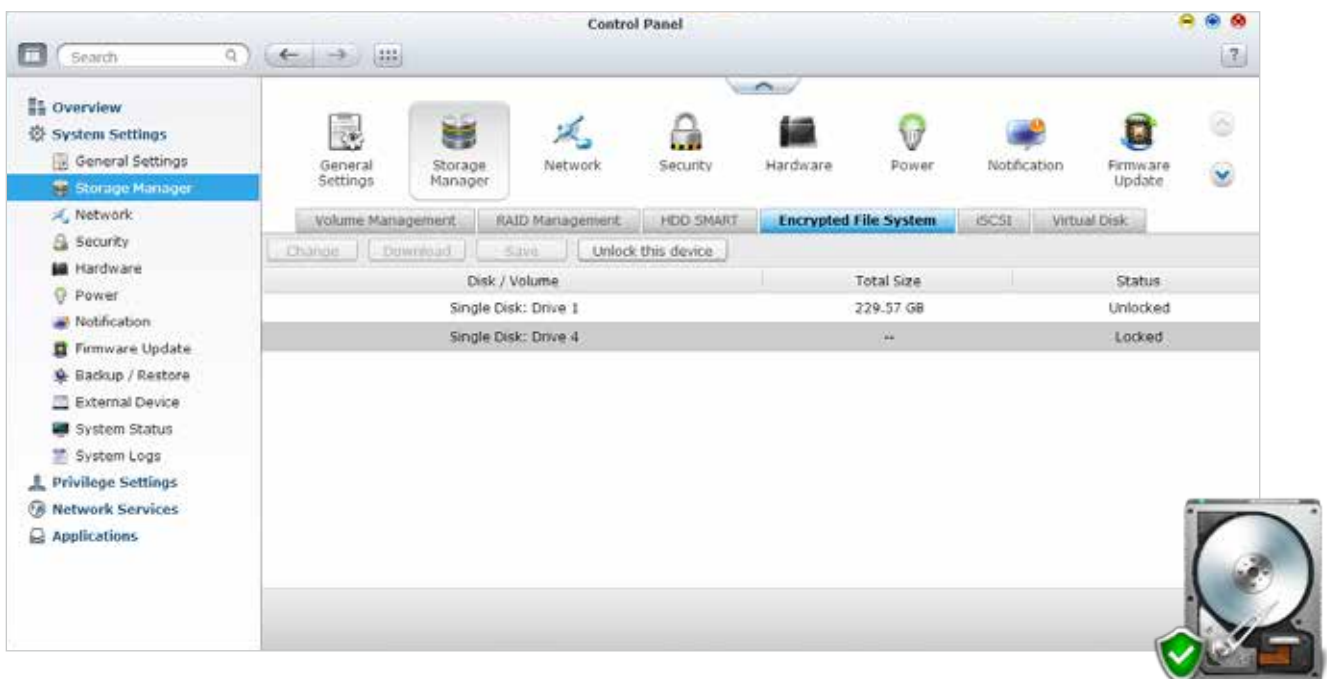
Control Panel

Search

?

Overview
System Settings
General Settings
Storage Manager
Network
Security
Hardware
Power
Notification
Firmware Update
Backup / Restore
External Device
System Status
System Logs
Privilege Settings
Network Services
Applications

General Settings
Storage Manager
Network
Security
Hardware
Power
Notification
Firmware Update

Volume Management
RAID Management
HDD SMART
Encrypted File System
iSCSI
Virtual Disk

Change
Download
Save
Unlock this device

| Disk / Volume | Total Size | Status |
|---|---|---|
| Single Disk: Drive 1 | 229.57 GB | Unlocked |
| Single Disk: Drive 4 | -- | Locked |